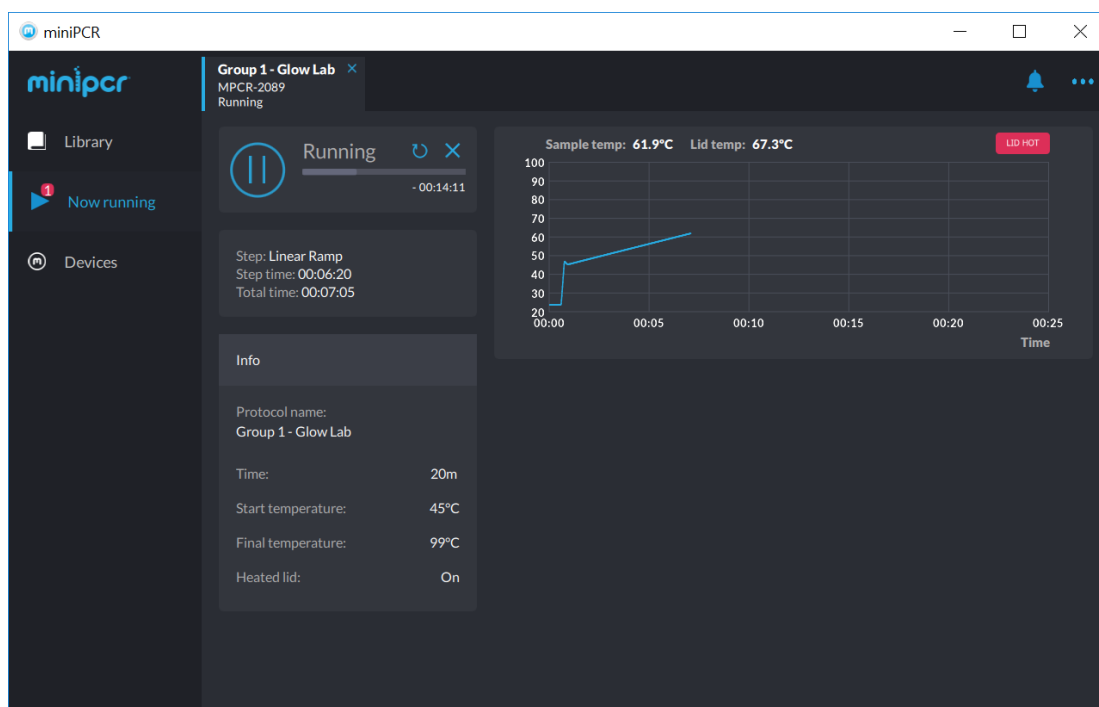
miniPCR

minipcr

Library

1 Now running

Devices

Group 1 - Glow Lab ×
MPCR-2089
Running

Running
- 00:14:11

Step: Linear Ramp
Step time: 00:06:20
Total time: 00:07:05

Info

Protocol name:
Group 1 - Glow Lab

Time: 20m

Start temperature: 45°C

Final temperature: 99°C

Heated lid: On

Sample temp: 61.9°C Lid temp: 67.3°C

LID HOT

100
90
80
70
60
50
40
30
20
00:00 00:05 00:10 00:15 00:20 00:25
Time